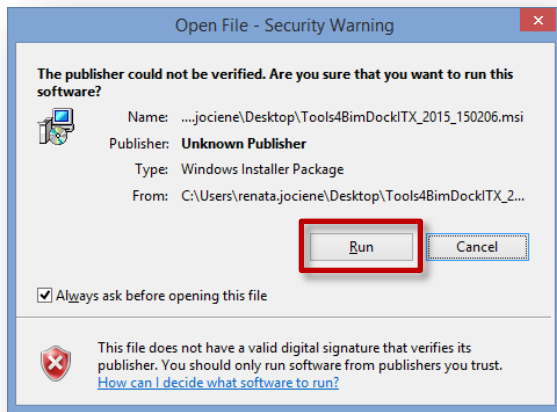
Open File - Security Warning

The publisher could not be verified. Are you sure that you want to run this software?

Name: ....jociene\Desktop\Tools4BimDockITX_2015_150206.msi

Publisher: Unknown Publisher

Type: Windows Installer Package

From: C:\Users\renata.jociene\Desktop\Tools4BimDockITX_2...

Run

Cancel

Always ask before opening this file

This file does not have a valid digital signature that verifies its publisher. You should only run software from publishers you trust.

How can I decide what software to run?